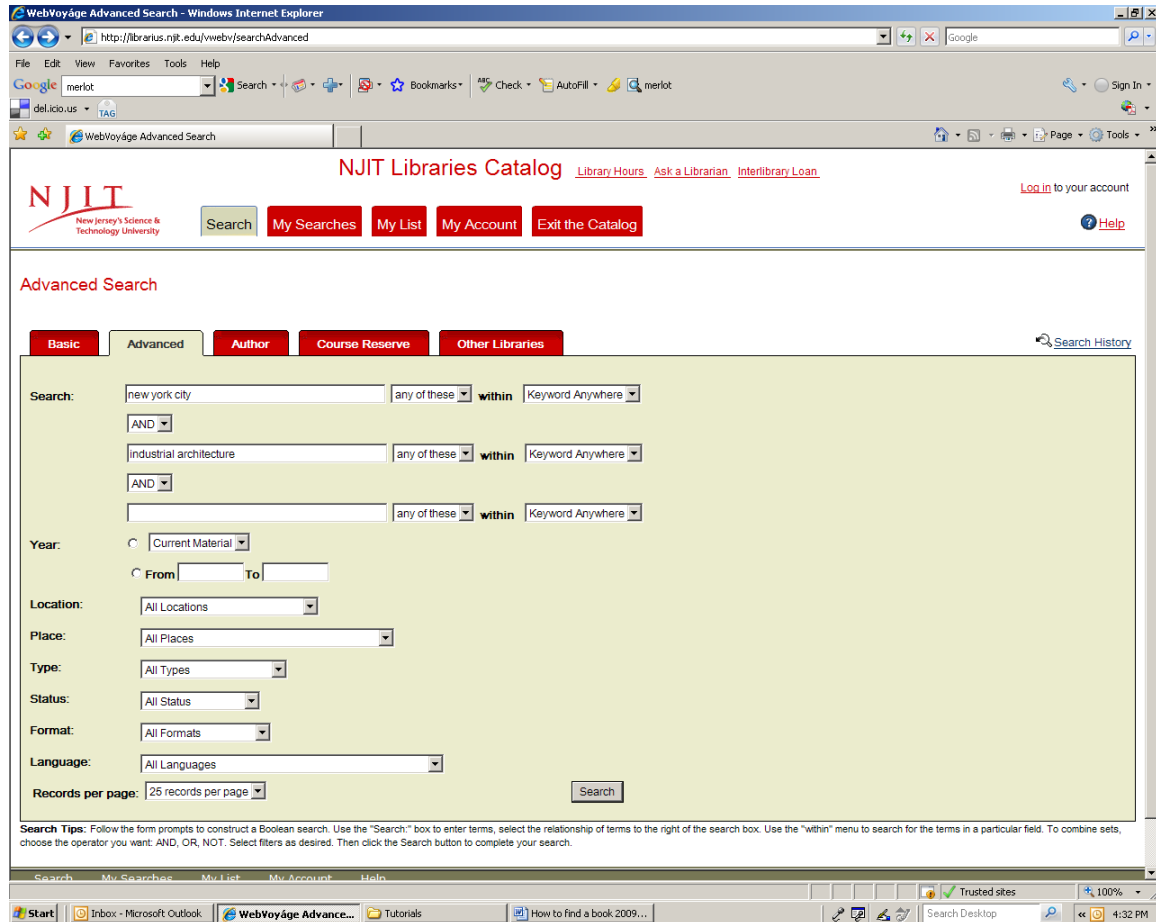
WebVoyáge Advanced Search - Windows Internet Explorer

http://librarius.njit.edu/vwebv/searchAdvanced

Google

File Edit View Favorites Tools Help

Google merlot Search Bookmarks Check AutoFill merlot Sign In

del.icio.us TAG

WebVoyáge Advanced Search

Page Tools

NJIT Libraries Catalog Library Hours Ask a Librarian Interlibrary Loan

NJIT New Jersey's Science & Technology University

Search My Searches My List My Account Exit the Catalog

Log in to your account

Help

Advanced Search

Basic Advanced Author Course Reserve Other Libraries

Search History

Search: new york city any of these within Keyword Anywhere

AND

industrial architecture any of these within Keyword Anywhere

AND

any of these within Keyword Anywhere

Year: Current Material

From To

Location: All Locations

Place: All Places

Type: All Types

Status: All Status

Format: All Formats

Language: All Languages

Records per page: 25 records per page

Search

Search Tips: Follow the form prompts to construct a Boolean search. Use the "Search:" box to enter terms, select the relationship of terms to the right of the search box. Use the "within" menu to search for the terms in a particular field. To combine sets, choose the operator you want: AND, OR, NOT. Select filters as desired. Then click the Search button to complete your search.

Search My Searches My List My Account Help

Trusted sites 100%

Start Inbox - Microsoft Outlook WebVoyáge Advance... Tutorials How to find a book 2009... Search Desktop 4:32 PM